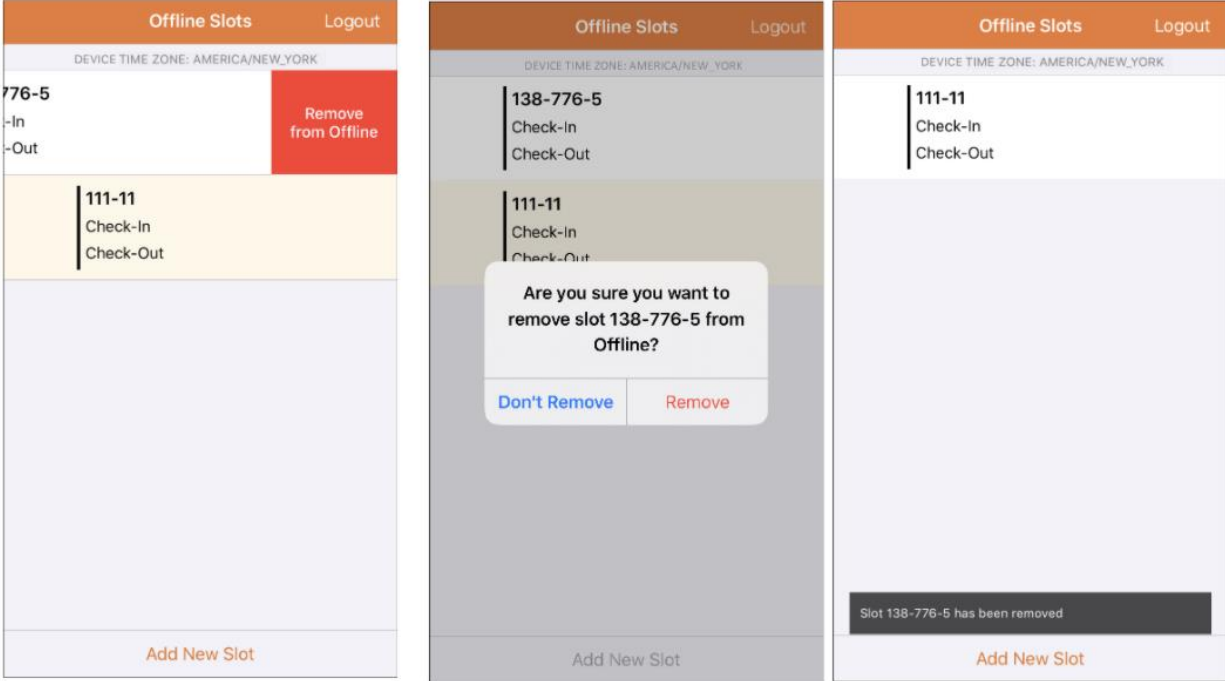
Offline Slots Logout

DEVICE TIME ZONE: AMERICA/NEW_YORK

776-5
-In
-Out

Remove from Offline

111-11
Check-In
Check-Out

Add New Slot

Offline Slots Logout

DEVICE TIME ZONE: AMERICA/NEW_YORK

138-776-5
Check-In
Check-Out

111-11
Check-In
Check-Out

Are you sure you want to remove slot 138-776-5 from Offline?

Don't Remove
Remove

Add New Slot

Offline Slots Logout

DEVICE TIME ZONE: AMERICA/NEW_YORK

111-11
Check-In
Check-Out

Slot 138-776-5 has been removed

Add New Slot